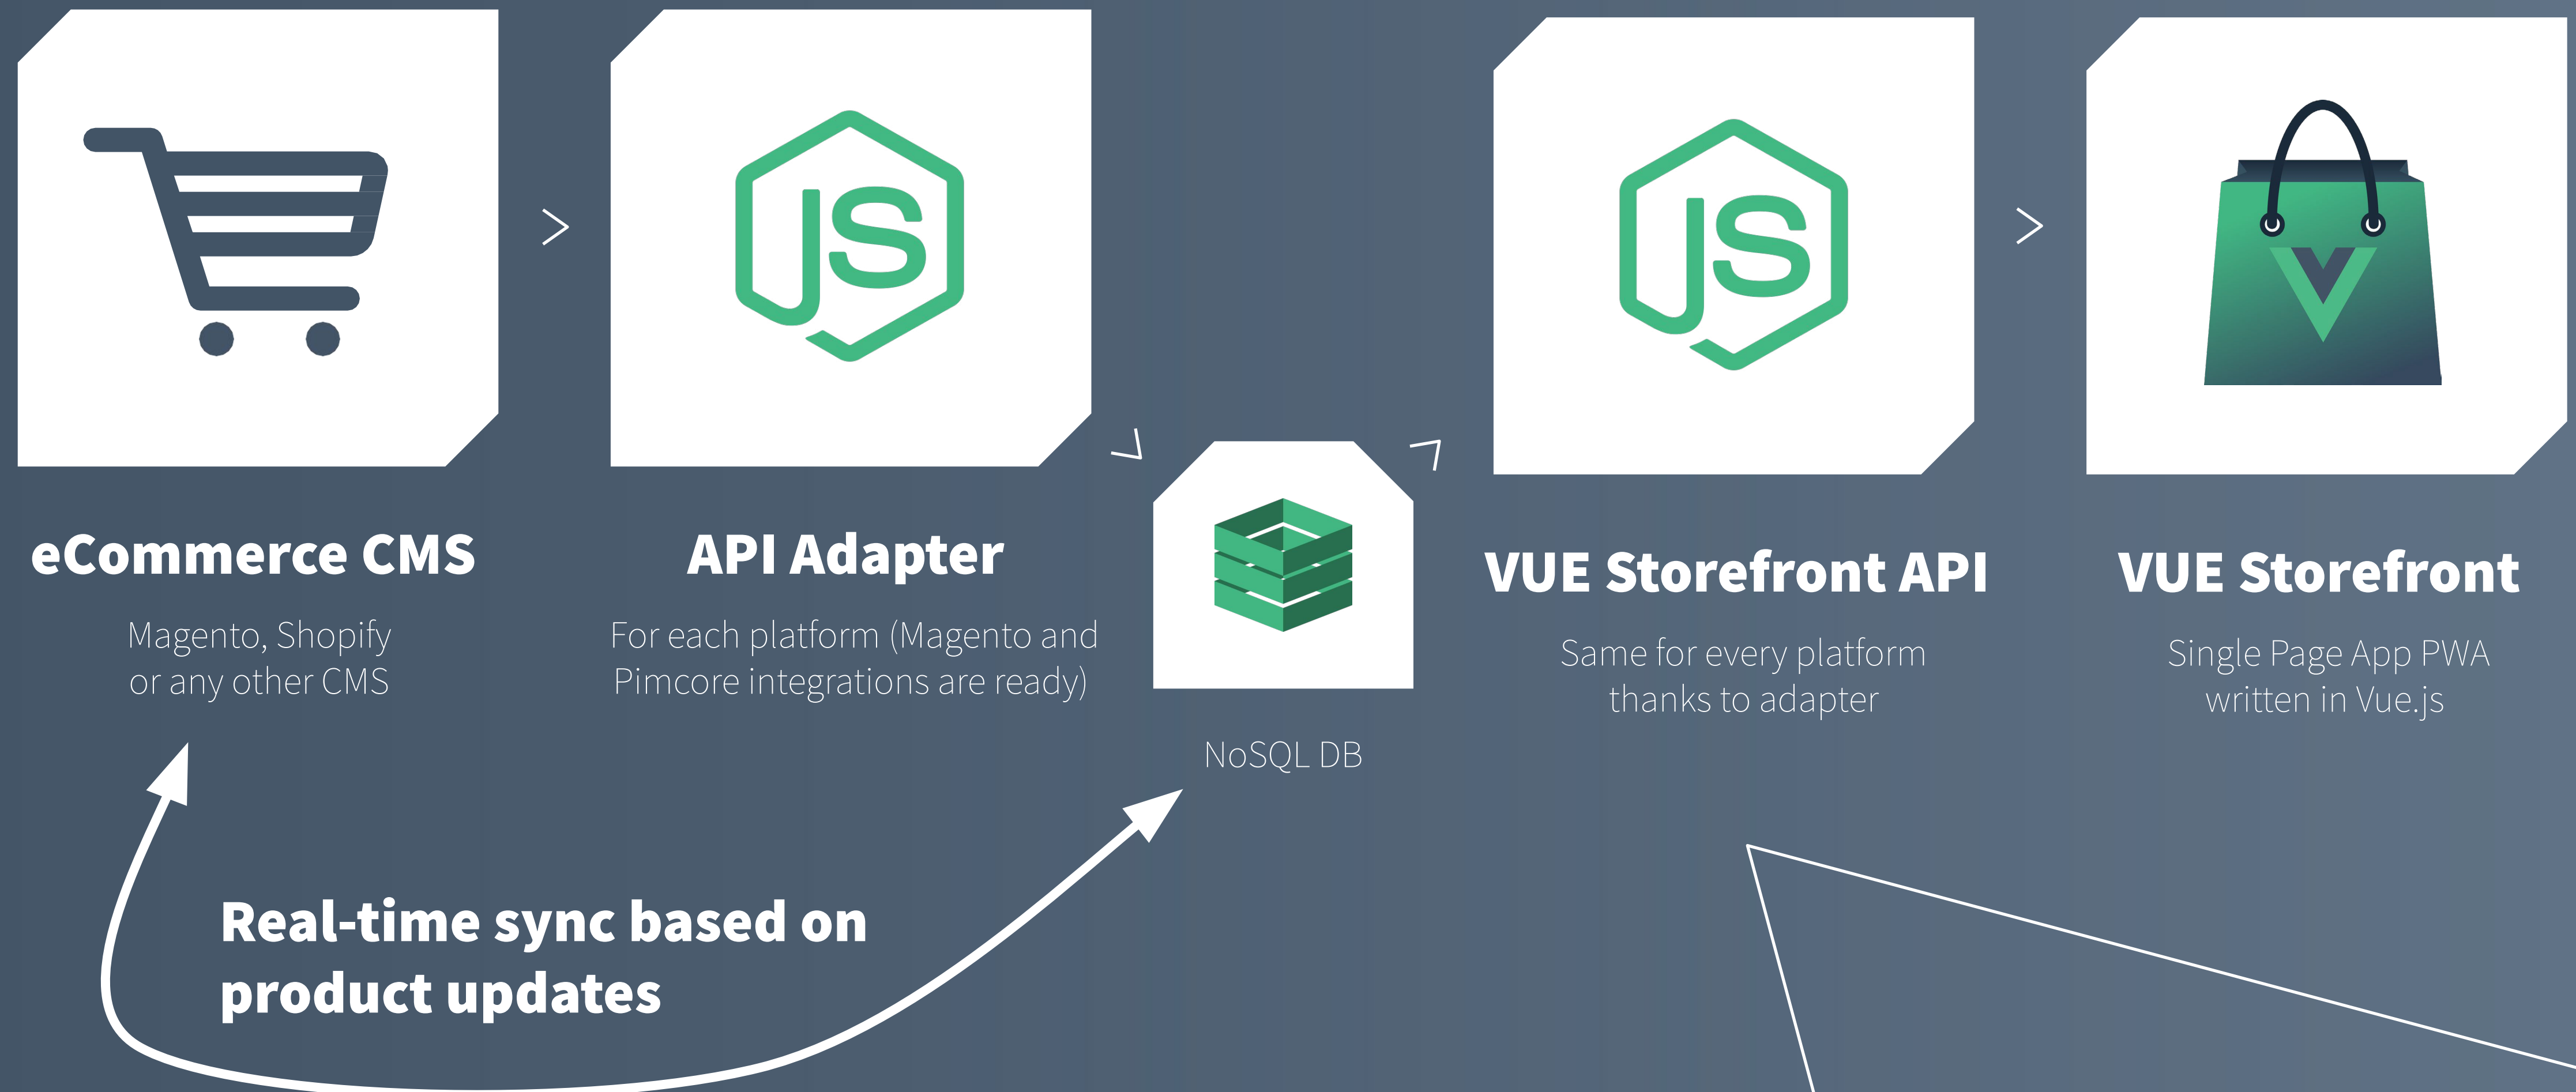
eCommerce CMS

Magento, Shopify or any other CMS

API Adapter

For each platform (Magento and Pimcore integrations are ready)

NoSQL DB

VUE Storefront API

Same for every platform thanks to adapter

VUE Storefront

Single Page App PWA written in Vue.js

Real-time sync based on product updates